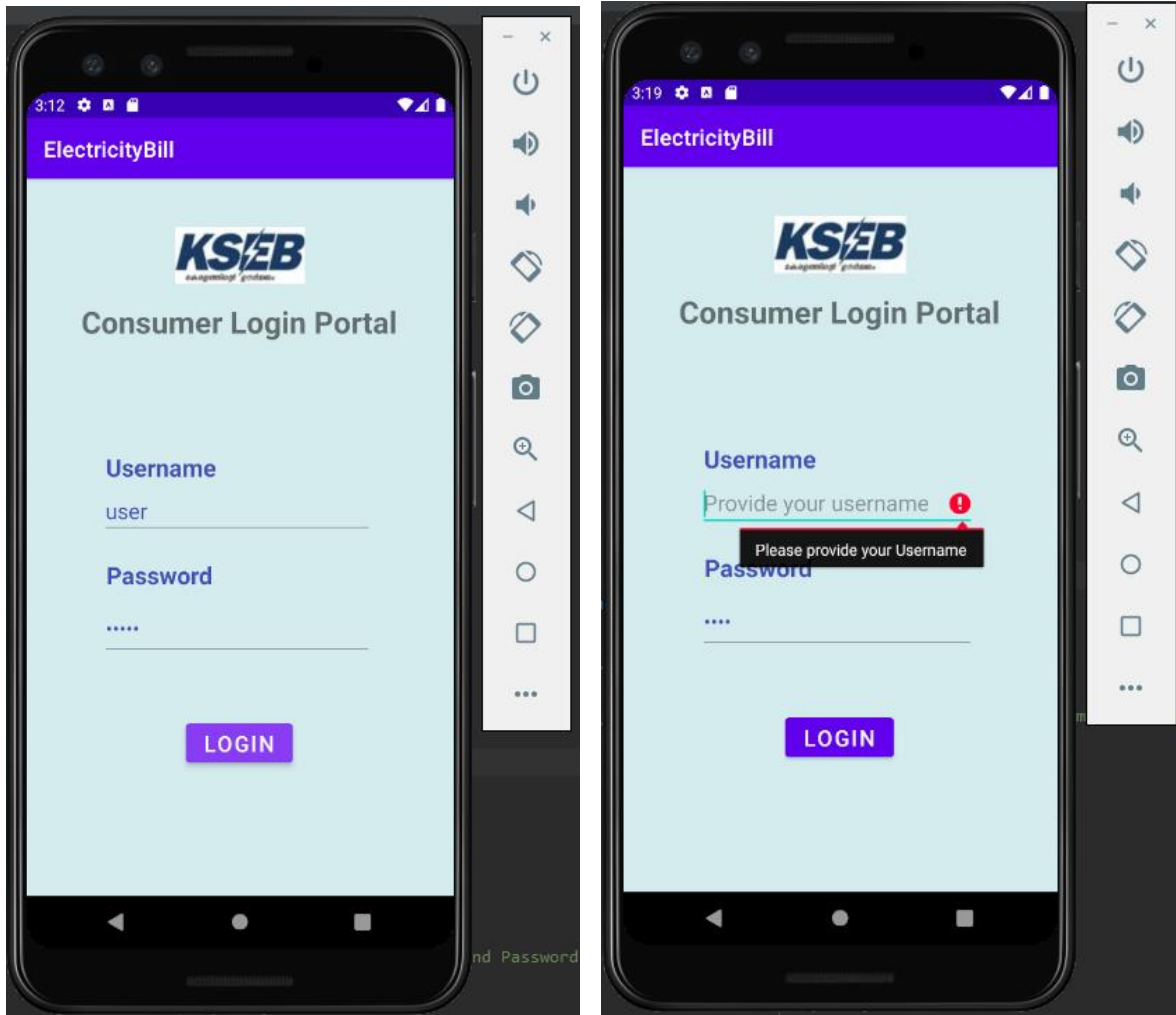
3:12

ElectricityBill

KSEB
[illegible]

Consumer Login Portal

Username

user

Password

•••••

LOGIN

nd Password

3:19

ElectricityBill

KSEB
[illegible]

Consumer Login Portal

Username

Provide your username

Please provide your Username

Password

••••

LOGIN